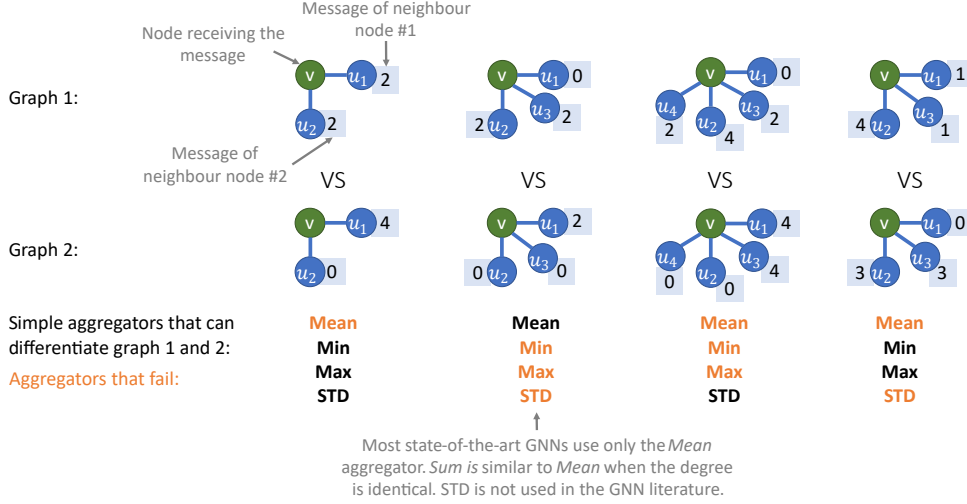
Message of neighbour node #1

Node receiving the message

Graph 1:

v $u_1$ 2
$u_2$ 2

Message of neighbour node #2

v $u_1$ 0
$u_3$ 2
2 $u_2$

v $u_1$ 0
$u_4$ $u_2$ $u_3$
2 4 2

v $u_1$ 1
4 $u_2$ $u_3$
1

VS VS VS VS

Graph 2:

v $u_1$ 4
$u_2$ 0

v $u_1$ 2
0 $u_2$ $u_3$ 0

v $u_1$ 4
$u_4$ $u_2$ $u_3$ 4
0 0

v $u_1$ 0
3 $u_2$ $u_3$ 3

Simple aggregators that can differentiate graph 1 and 2:

Aggregators that fail:

| Mean | Mean | Mean | Mean |
|---|---|---|---|
| Min | Min | Min | Min |
| Max | Max | Max | Max |
| STD | STD | STD | STD |

Most state-of-the-art GNNs use only the *Mean* aggregator. *Sum is* similar to *Mean* when the degree is identical. STD is not used in the GNN literature.